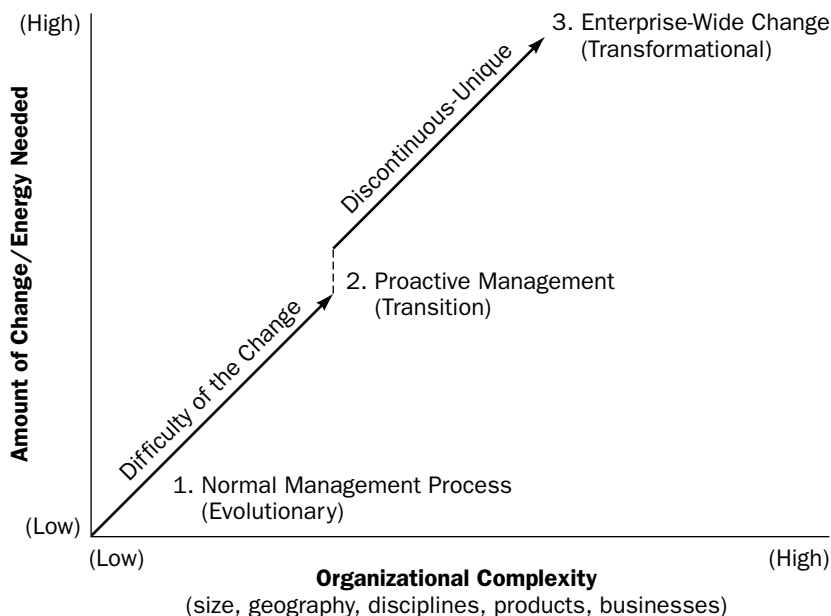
(High)

3. Enterprise-Wide Change (Transformational)

Discontinuous-Unique

Amount of Change/Energy Needed

2. Proactive Management (Transition)

Difficulty of the Change

1. Normal Management Process (Evolutionary)

(Low)

(Low)

(High)

Organizational Complexity

(size, geography, disciplines, products, businesses)